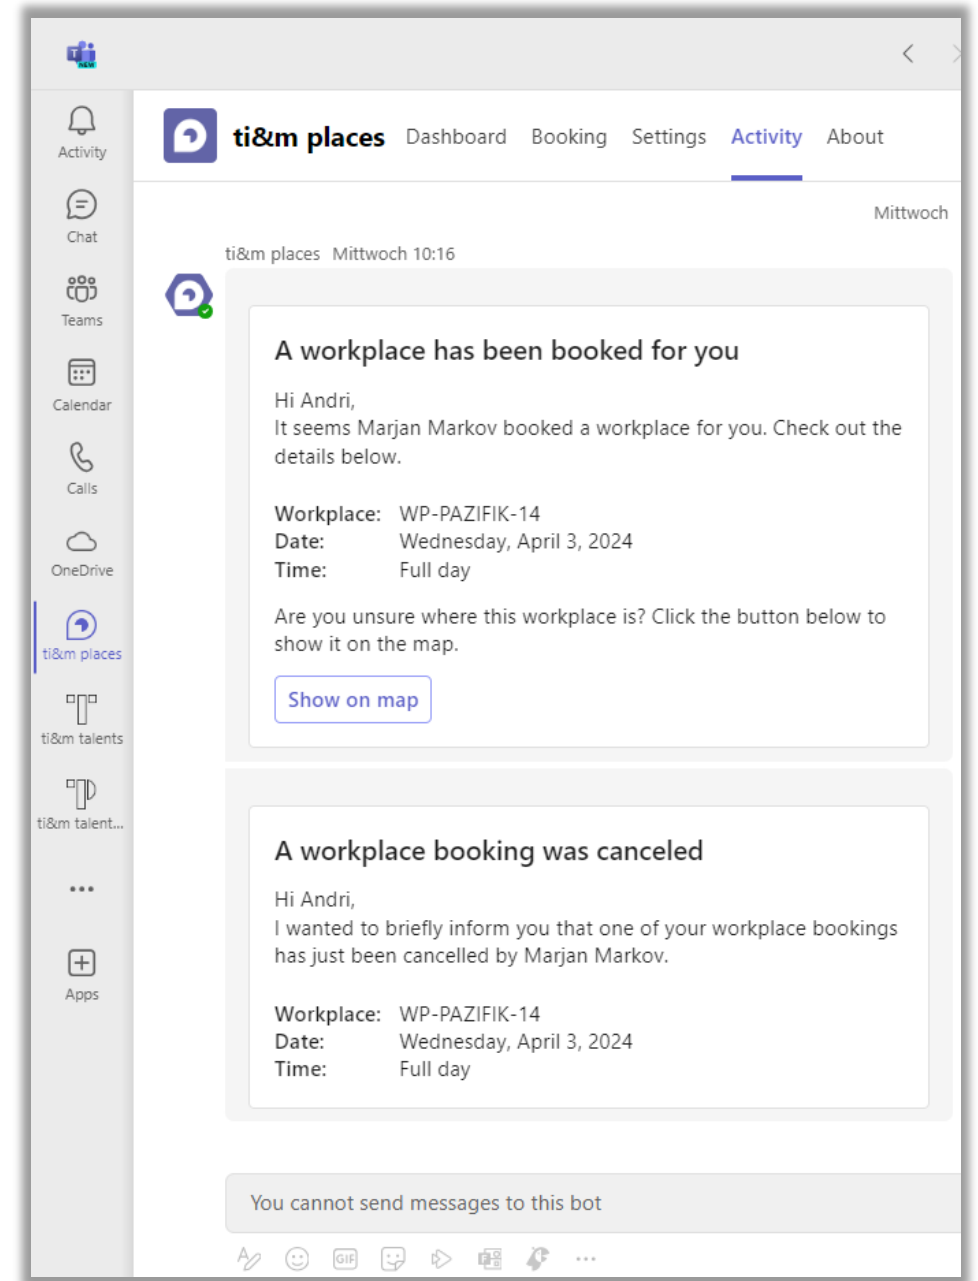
NEW

Activity

Chat

Teams

Calendar

Calls

OneDrive

ti&m places

ti&m talents

ti&m talent...

•••

Apps

ti&m places Dashboard Booking Settings Activity About

Mittwoch

ti&m places Mittwoch 10:16

A workplace has been booked for you

Hi Andri,
It seems Marjan Markov booked a workplace for you. Check out the details below.

| Workplace: | WP-PAZIFIK-14 |
|---|---|
| Date: | Wednesday, April 3, 2024 |
| Time: | Full day |

Are you unsure where this workplace is? Click the button below to show it on the map.

Show on map

A workplace booking was canceled

Hi Andri,
I wanted to briefly inform you that one of your workplace bookings has just been cancelled by Marjan Markov.

| Workplace: | WP-PAZIFIK-14 |
|---|---|
| Date: | Wednesday, April 3, 2024 |
| Time: | Full day |

You cannot send messages to this bot

GIF